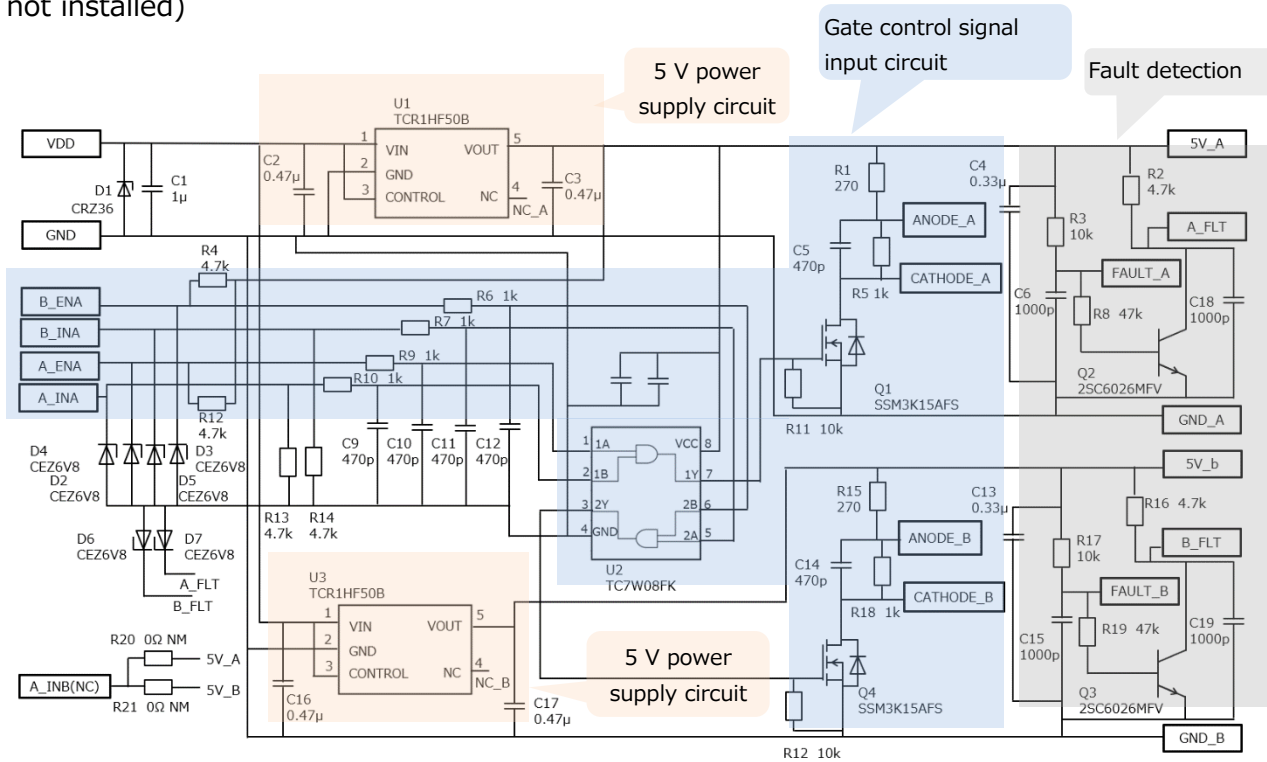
not installed)

Gate control signal input circuit

Fault detection

5 V power supply circuit

U1
TCR1HF50B

VDD
D1
CRZ36
C1
1μ
GND

1 VIN
2 GND
3 CONTROL
VOUT 5
NC 4
NC_A
C2
0.47μ
C3
0.47μ

5V_A
R1
270
C4
0.33μ
R2
4.7k
R3
10k
ANODE_A
A_FLT
C5
470p
R5 1k
CATHODE_A
FAULT_A
C6
1000p
R8 47k
C18
1000p
Q1
SSM3K15AFS
Q2
2SC6026MFV
R11 10k
GND_A

R4
4.7k
B_ENA
R6 1k
B_INA
R7 1k
A_ENA
R9 1k
A_INA
R10 1k
R12
4.7k

D4
CEZ6V8
D3
CEZ6V8
D2
CEZ6V8
D5
CEZ6V8
C9
470p
C10
470p
C11
470p
C12
470p
R13
4.7k
R14
4.7k

1 1A
2 1B
3 2Y
4 GND
VCC 8
1Y 7
2B 6
2A 5
U2
TC7W08FK

D6
CEZ6V8
D7
CEZ6V8
A_FLT
B_FLT

5V_b
R15
270
C13
0.33μ
R16 4.7k
R17
10k
ANODE_B
B_FLT
C14
470p
FAULT_B
R18 1k
CATHODE_B
C15
1000p
R19 47k
C19
1000p
Q4
SSM3K15AFS
Q3
2SC6026MFV
R12 10k
GND_B

U3
TCR1HF50B
1 VIN
2 GND
3 CONTROL
VOUT 5
NC 4
NC_B
R20 0Ω NM
5V_A
A_INB(NC)
R21 0Ω NM
5V_B
C16
0.47μ
C17
0.47μ

5 V power supply circuit